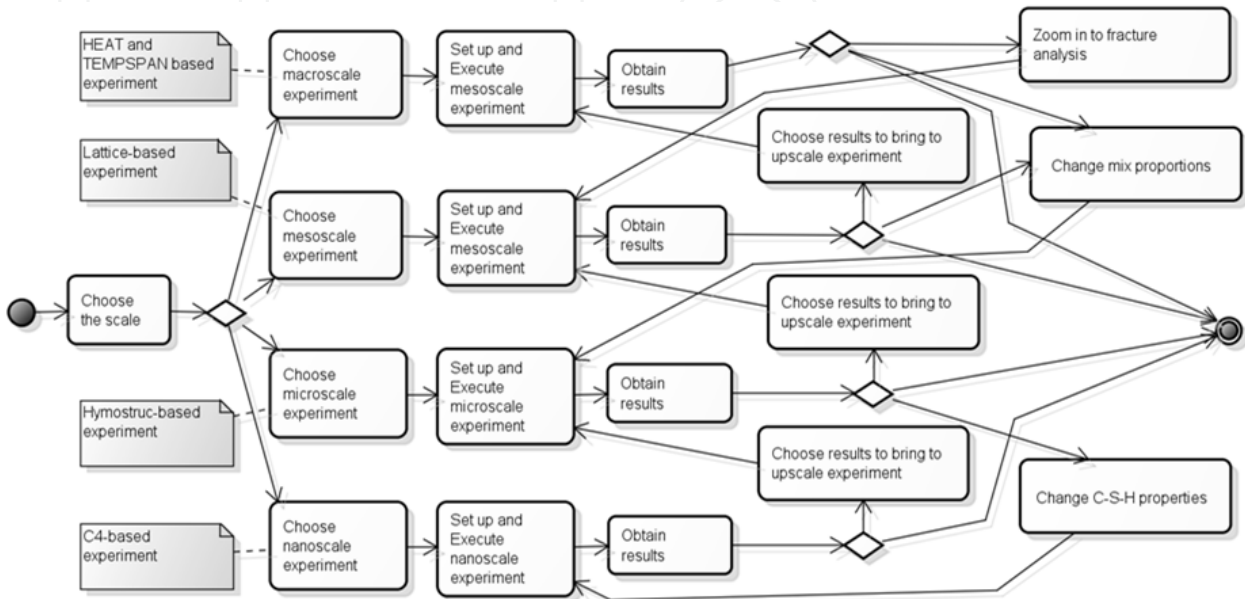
HEAT and TEMPSPAN based experiment

Choose macroscale experiment

Set up and Execute mesoscale experiment

Obtain results

Zoom in to fracture analysis

Lattice-based experiment

Choose results to bring to upscale experiment

Change mix proportions

Choose mesoscale experiment

Set up and Execute mesoscale experiment

Obtain results

Choose the scale

Choose results to bring to upscale experiment

Choose microscale experiment

Set up and Execute microscale experiment

Obtain results

Hymostruc-based experiment

Choose results to bring to upscale experiment

Change C-S-H properties

C4-based experiment

Choose nanoscale experiment

Set up and Execute nanoscale experiment

Obtain results